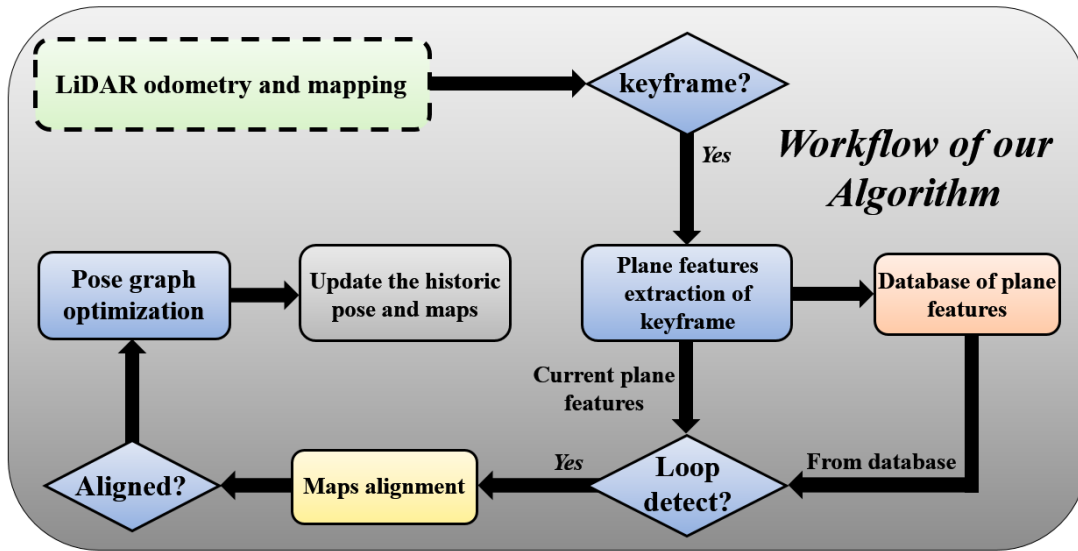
LiDAR odometry and mapping

keyframe?

Yes

Workflow of our Algorithm

Pose graph optimization

Update the historic pose and maps

Plane features extraction of keyframe

Database of plane features

Current plane features

Aligned?

Maps alignment

Yes

Loop detect?

From database